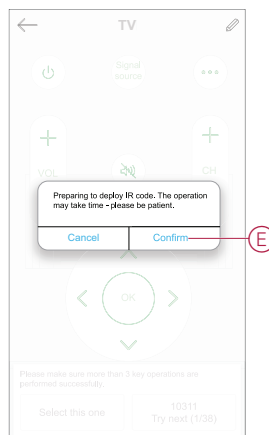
TV

Signal source

VOL

CH

Preparing to deploy IR code. The operation may take time - please be patient.

Cancel

Confirm

E

OK

Please make sure more than 3 key operations are performed successfully.

Select this one

10311
Try next (1/38)